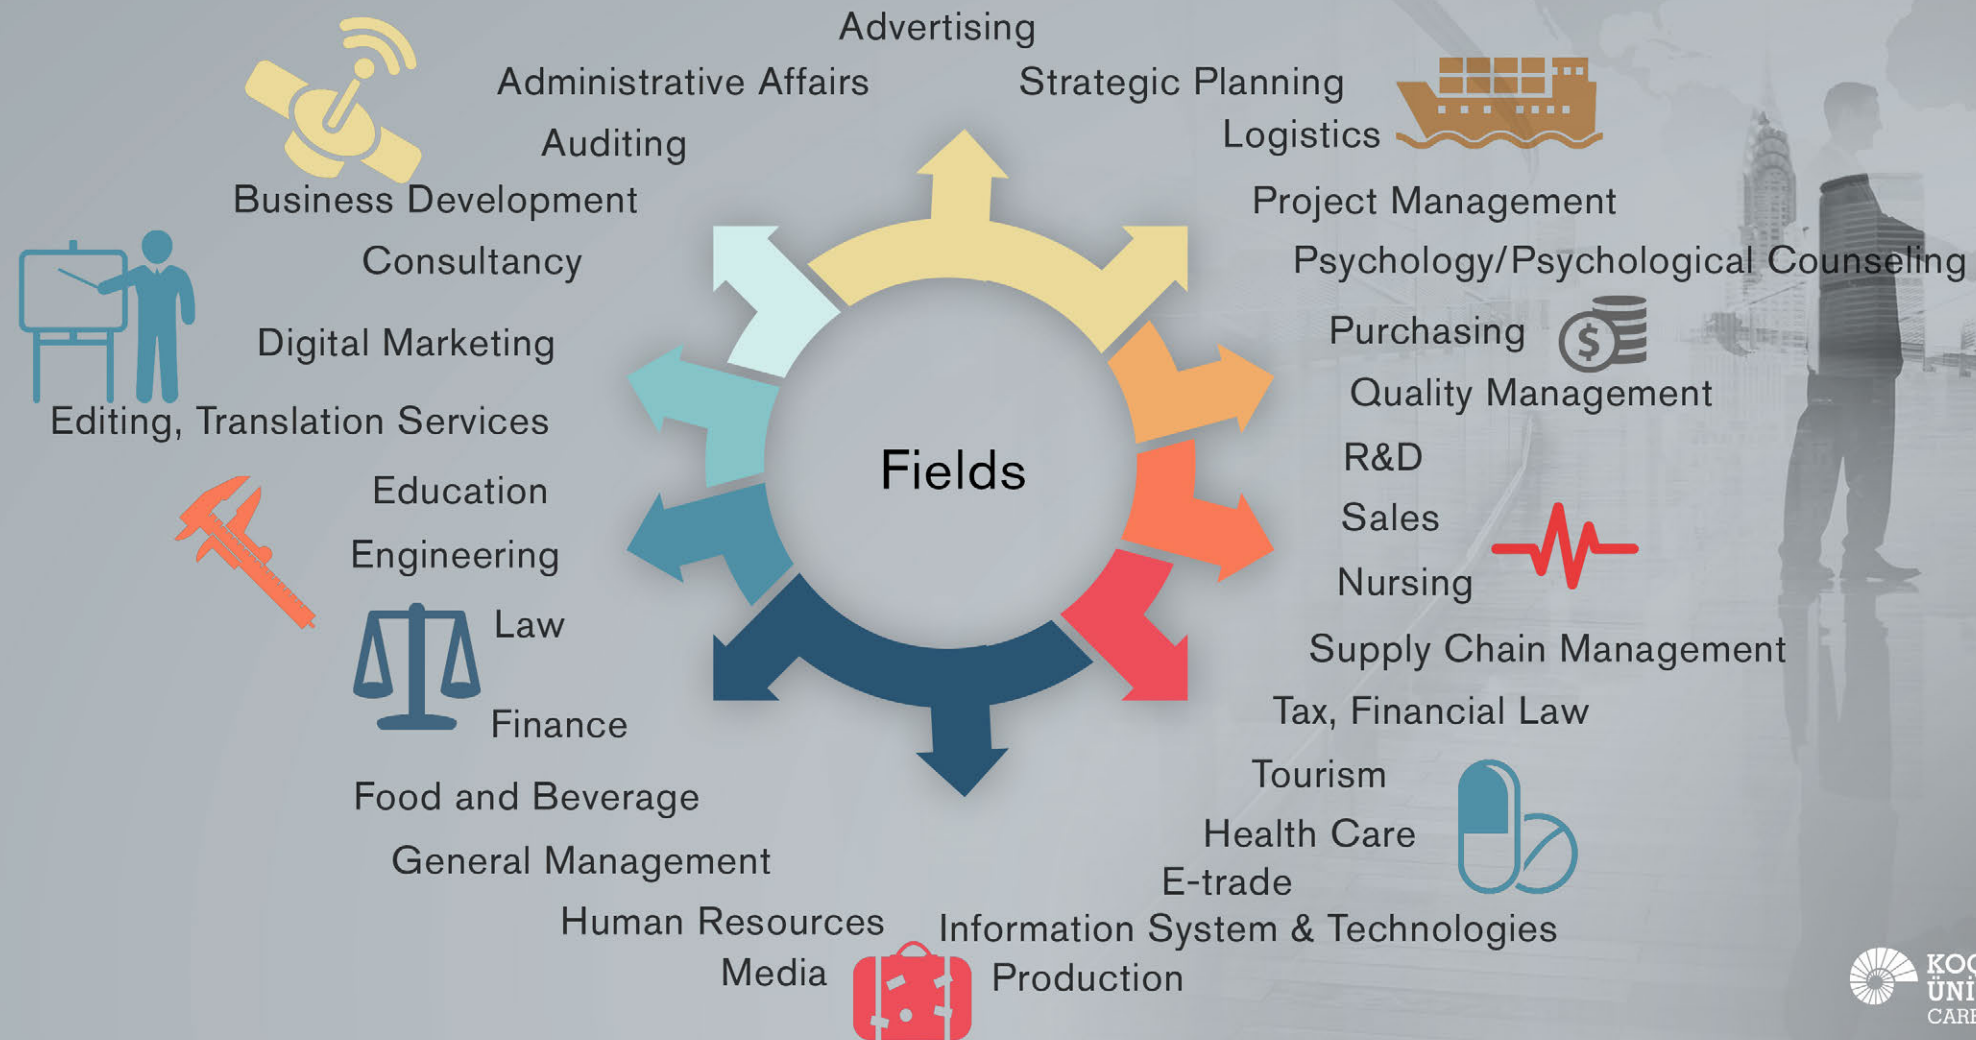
Advertising
Administrative Affairs
Strategic Planning
Logistics
Auditing
Business Development
Project Management
Consultancy
Psychology/Psychological Counseling
Digital Marketing
Purchasing
Quality Management
Editing, Translation Services
Fields
R&D
Education
Sales
Engineering
Nursing
Law
Supply Chain Management
Finance
Tax, Financial Law
Food and Beverage
Tourism
Health Care
General Management
E-trade
Human Resources
Information System & Technologies
Media
Production
KOÇ ÜNİ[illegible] CARE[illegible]